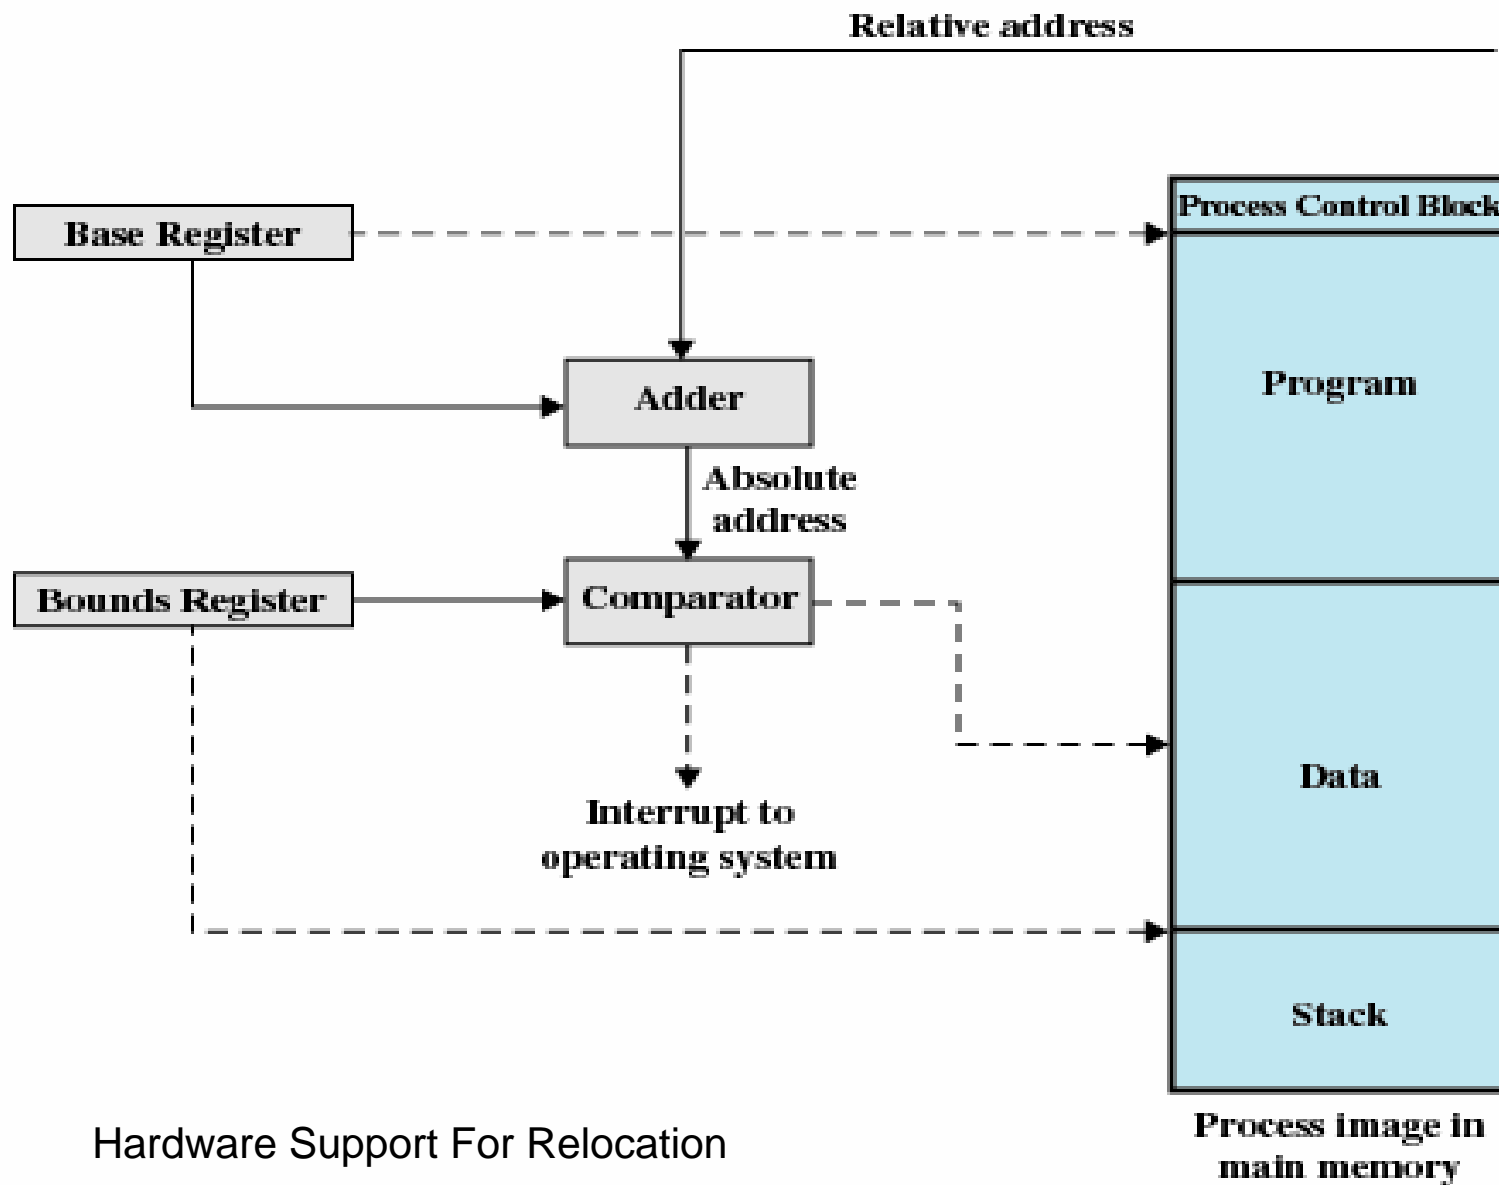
Relative address

Base Register

Process Control Block

Program

Adder

Absolute address

Bounds Register

Comparator

Data

Interrupt to operating system

Stack

Hardware Support For Relocation

Process image in main memory